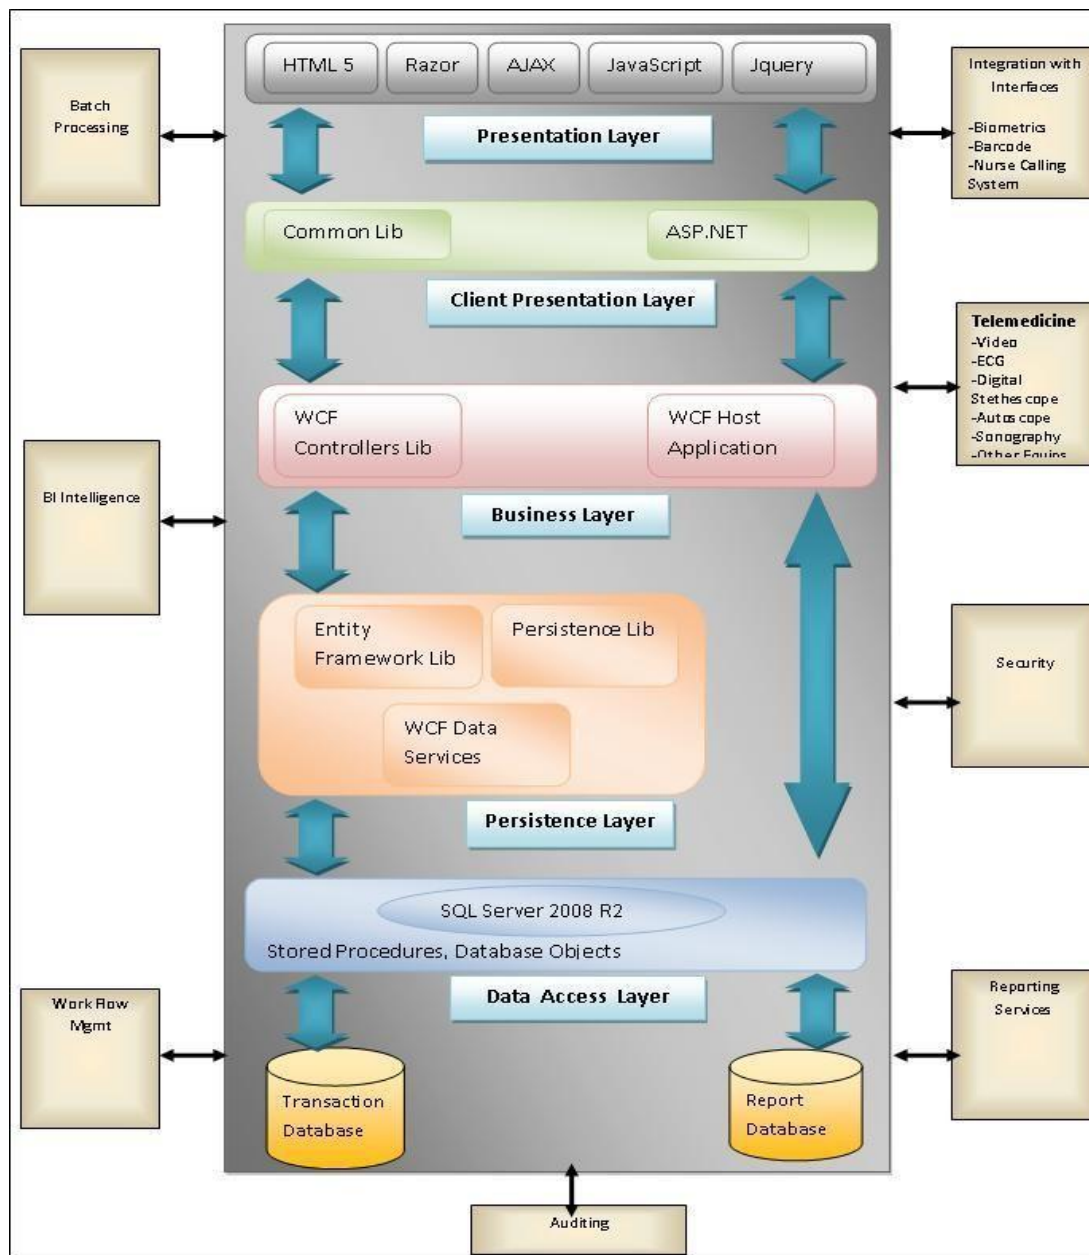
HTML 5 Razor AJAX JavaScript Jquery

Batch Processing

Integration with Interfaces

-Biometrics
-Barcode
-Nurse Calling System

Presentation Layer

Common Lib

ASP.NET

Client Presentation Layer

Telemedicine
-Video
-ECG
-Digital Stethescope
-Autoscope
-Sonography
-Other Equips

WCF Controllers Lib

WCF Host Application

BI Intelligence

Business Layer

Entity Framework Lib

Persistence Lib

WCF Data Services

Security

Persistence Layer

SQL Server 2008 R2

Stored Procedures, Database Objects

Data Access Layer

Work Flow Mgmt

Reporting Services

Transaction Database

Report Database

Auditing